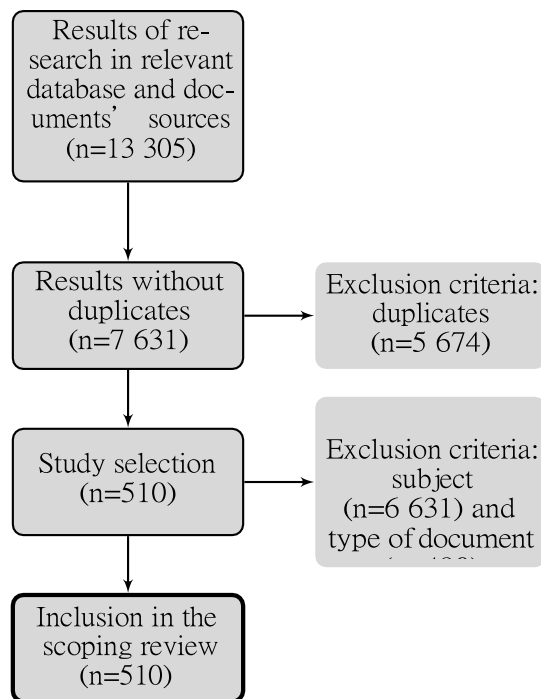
Results of research in relevant database and documents' sources (n=13 305)

Results without duplicates (n=7 631)

Exclusion criteria: duplicates (n=5 674)

Study selection (n=510)

Exclusion criteria: subject (n=6 631) and type of document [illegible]

Inclusion in the scoping review (n=510)